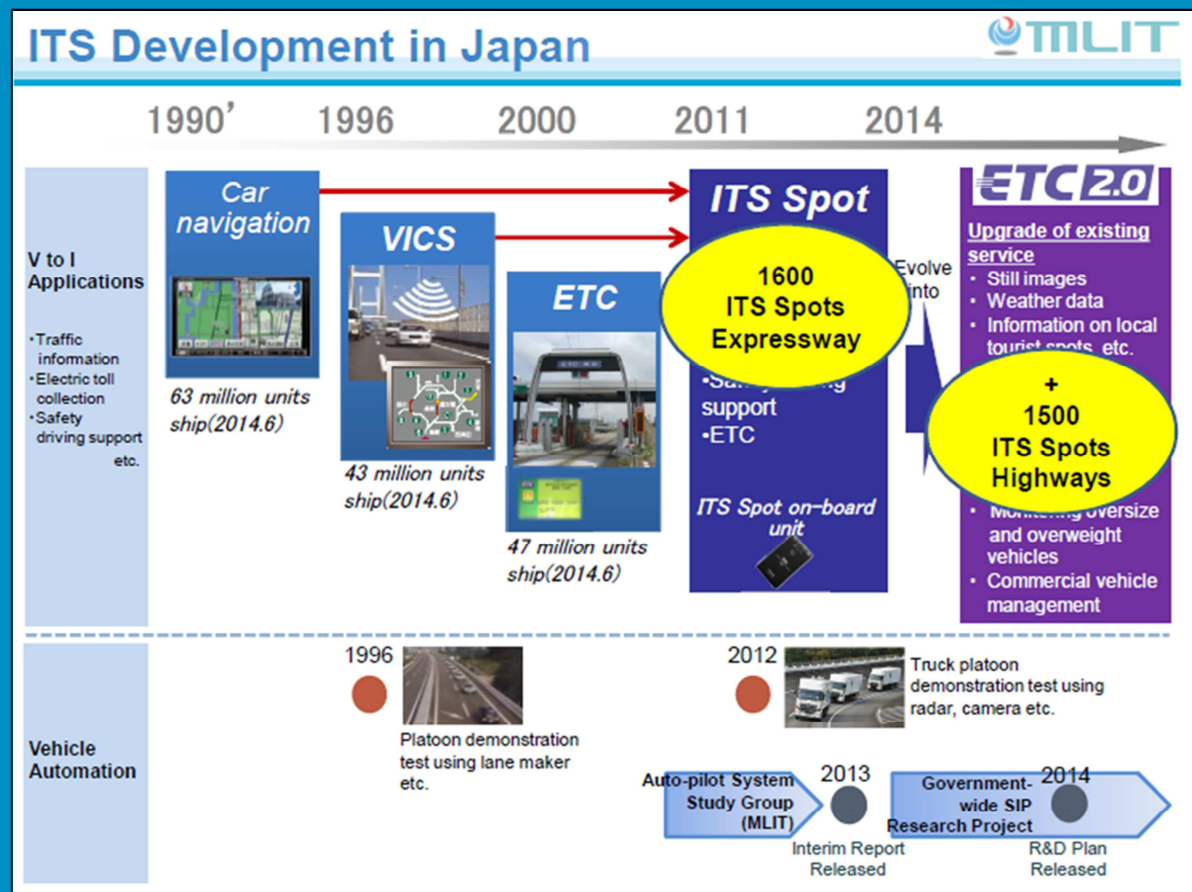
ITS Development in Japan

MLIT

1990' 1996 2000 2011 2014

V to I Applications

・Traffic information
・Electric toll collection
・Safety driving support
etc.

Car navigation

63 million units ship(2014.6)

VICS

43 million units ship(2014.6)

ETC

47 million units ship(2014.6)

ITS Spot

1600 ITS Spots Expressway

•Sa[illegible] support
•ETC

ITS Spot on-board unit

Evolve into

ETC 2.0

Upgrade of existing service
• Still images
• Weather data
• Information on local tourist spots, etc.

+ 1500 ITS Spots Highways

• Monitoring oversize and overweight vehicles
• Commercial vehicle management

Vehicle Automation

1996

Platoon demonstration test using lane maker etc.

2012

Truck platoon demonstration test using radar, camera etc.

Auto-pilot System Study Group (MLIT)

2013

Interim Report Released

Government-wide SIP Research Project

2014

R&D Plan Released